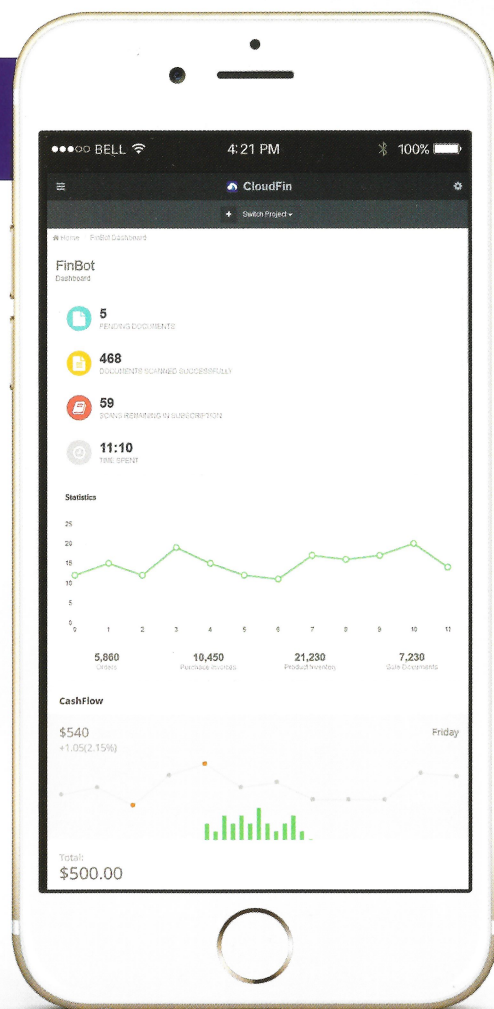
●●●○○ BELL 4:21 PM 100%

CloudFin

+ Switch Project ▾

Home FinBot Dashboard

FinBot
Dashboard

5
PENDING DOCUMENTS

468
DOCUMENTS SCANNED SUCCESSFULLY

59
SCANS REMAINING IN SUBSCRIPTION

11:10
TIME SPENT

Statistics

25
20
15
10
5
0
0 1 2 3 4 5 6 7 8 9 10 11

5,860
Orders

10,450
Purchase Invoices

21,230
Product Invoices

7,230
Sale Documents

CashFlow

$540
+1.05(2.15%)

Friday

Total:
$500.00